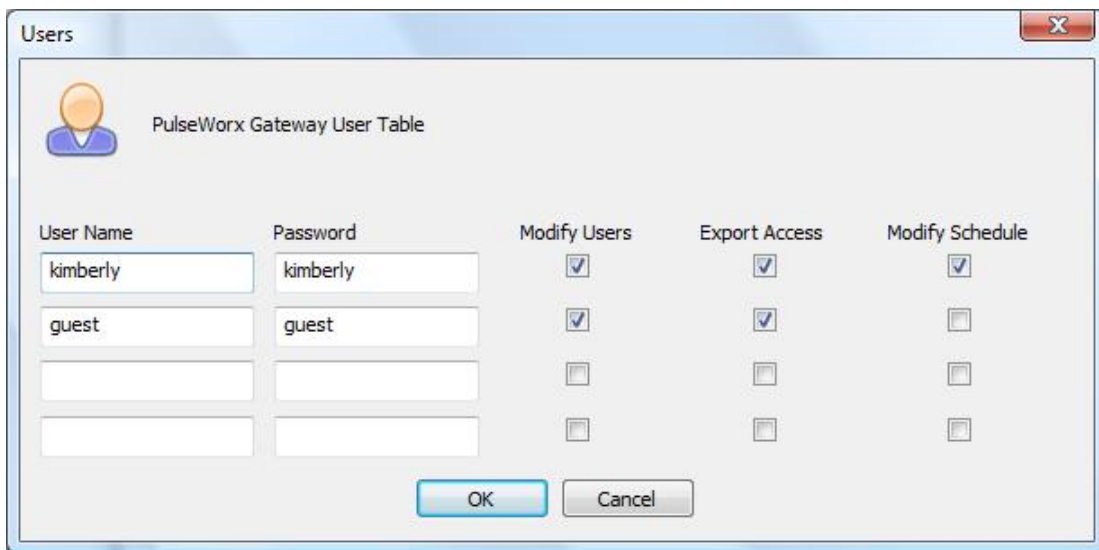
Users

PulseWorx Gateway User Table

| User Name | Password | Modify Users | Export Access | Modify Schedule |
|---|---|---|---|---|
| kimberly | kimberly | ☑ | ☑ | ☑ |
| guest | guest | ☑ | ☑ | ☐ |
| | | ☐ | ☐ | ☐ |
| | | ☐ | ☐ | ☐ |

OK Cancel